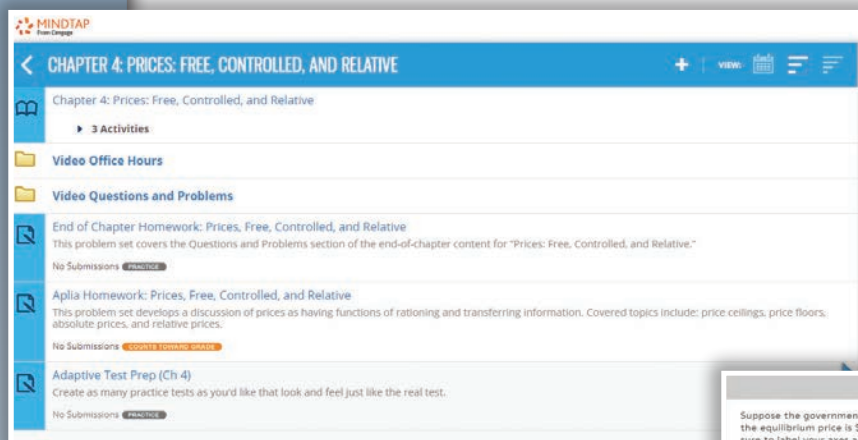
MINDTAP
From Cengage

CHAPTER 4: PRICES: FREE, CONTROLLED, AND RELATIVE

VIEW:

Chapter 4: Prices: Free, Controlled, and Relative

▸ 3 Activities

Video Office Hours

Video Questions and Problems

End of Chapter Homework: Prices, Free, Controlled, and Relative

This problem set covers the Questions and Problems section of the end-of-chapter content for "Prices: Free, Controlled, and Relative."

No Submissions PRACTICE

Aplia Homework: Prices, Free, Controlled, and Relative

This problem set develops a discussion of prices as having functions of rationing and transferring information. Covered topics include: price ceilings, price floors, absolute prices, and relative prices.

No Submissions COUNTS TOWARD GRADE

Adaptive Test Prep (Ch 4)

Create as many practice tests as you'd like that look and feel just like the real test.

No Submissions PRACTICE

Suppose the governmen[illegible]
the equilibrium price is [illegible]
sure to label your axes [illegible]